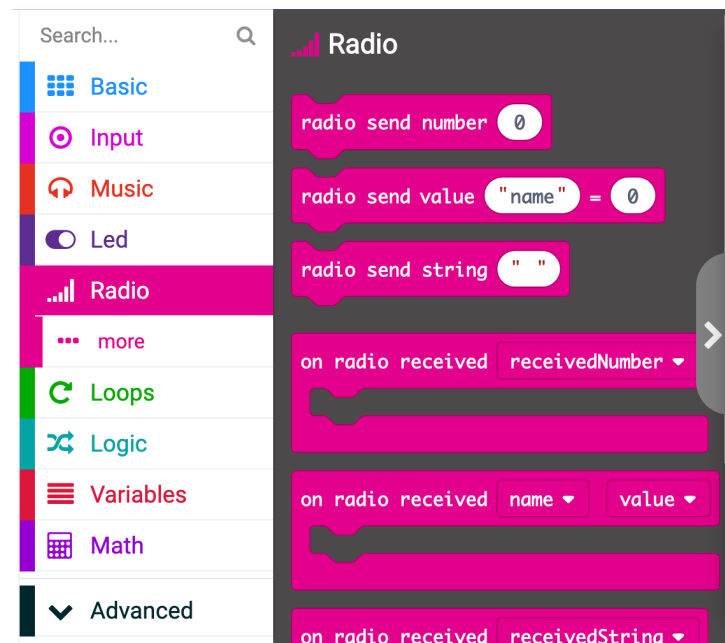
Search...

Basic

Input

Music

Led

Radio

more

Loops

Logic

Variables

Math

Advanced

Radio

radio send number 0

radio send value "name" = 0

radio send string " "

on radio received receivedNumber ▾

on radio received name ▾ value ▾

on radio received receivedString ▾